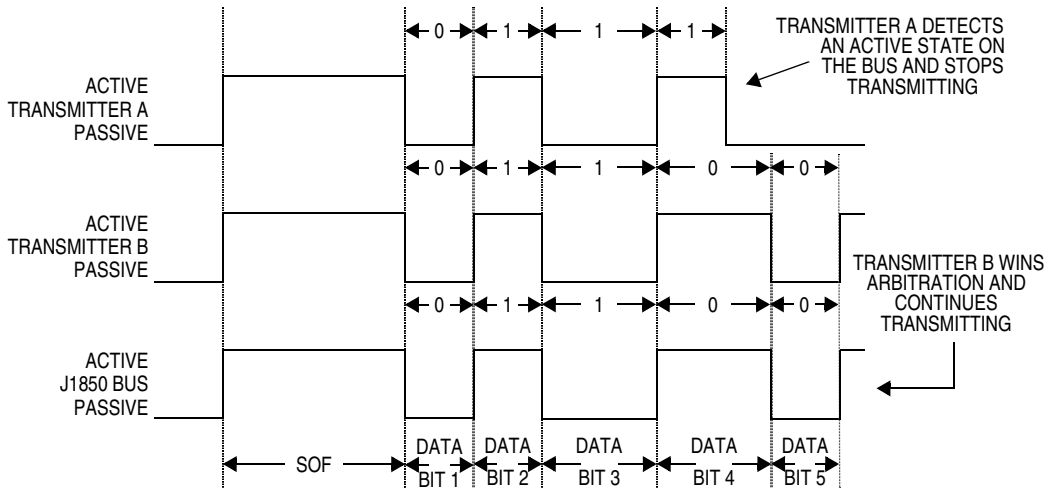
0 1 1 1

TRANSMITTER A DETECTS AN ACTIVE STATE ON THE BUS AND STOPS TRANSMITTING

ACTIVE
TRANSMITTER A
PASSIVE

0 1 1 0 0

ACTIVE
TRANSMITTER B
PASSIVE

TRANSMITTER B WINS ARBITRATION AND CONTINUES TRANSMITTING

0 1 1 0 0

ACTIVE
J1850 BUS
PASSIVE

SOF

DATA BIT 1

DATA BIT 2

DATA BIT 3

DATA BIT 4

DATA BIT 5